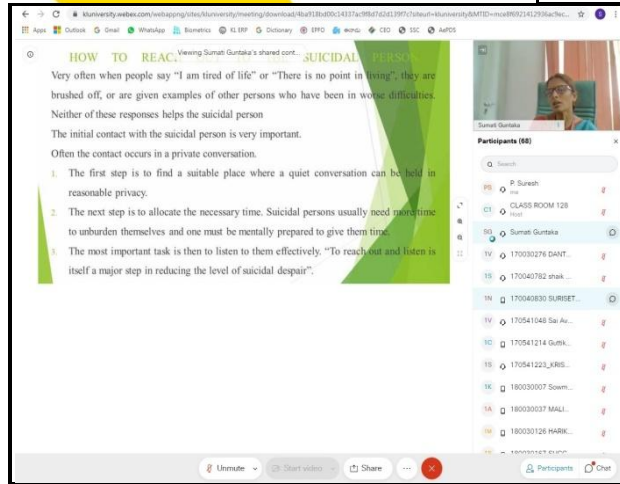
kluniversity.webex.com/webappng/sites/kluniversity/meeting/download/4ba918bd00c14337ac9f8d7d2d139f7c?siteurl=kluniversity&MTID=mce8f6921412936acfec...

Apps Outlook Gmail WhatsApp Biometrics KL ERP Dictionary EFPO CEO SSC AePDS

HOW TO REAC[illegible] Viewing Sumati Guntaka's shared cont... SUICIDAL PERSON

Very often when people say "I am tired of life" or "There is no point in living", they are brushed off, or are given examples of other persons who have been in worse difficulties. Neither of these responses helps the suicidal person

The initial contact with the suicidal person is very important.

Often the contact occurs in a private conversation.

1. The first step is to find a suitable place where a quiet conversation can be held in reasonable privacy.

2. The next step is to allocate the necessary time. Suicidal persons usually need more time to unburden themselves and one must be mentally prepared to give them time.

3. The most important task is then to listen to them effectively. "To reach out and listen is itself a major step in reducing the level of suicidal despair".

Sumati Guntaka

Participants (68)

Search

PS P. Suresh
me

CT CLASS ROOM 128
Host

SG Sumati Guntaka

TV 170030276 DANT...

TS 170040782 shaik ...

TN 170040830 SURISET...

TV 170541048 Sai Av...

TC 170541214 Guttik...

TS 170541223_KRIS...

TK 180030007 Sowm...

1A 180030037 MALI...

1H 180030126 HARIK...

Unmute Start video Share ... Participants Chat